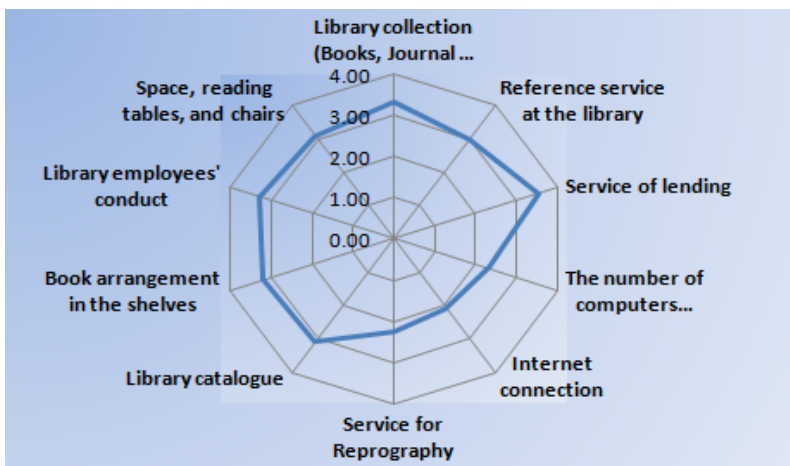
Library collection (Books, Journal ...

4.00
3.00
2.00
1.00
0.00

Reference service at the library

Service of lending

The number of computers...

Internet connection

Service for Reprography

Library catalogue

Book arrangement in the shelves

Library employees' conduct

Space, reading tables, and chairs